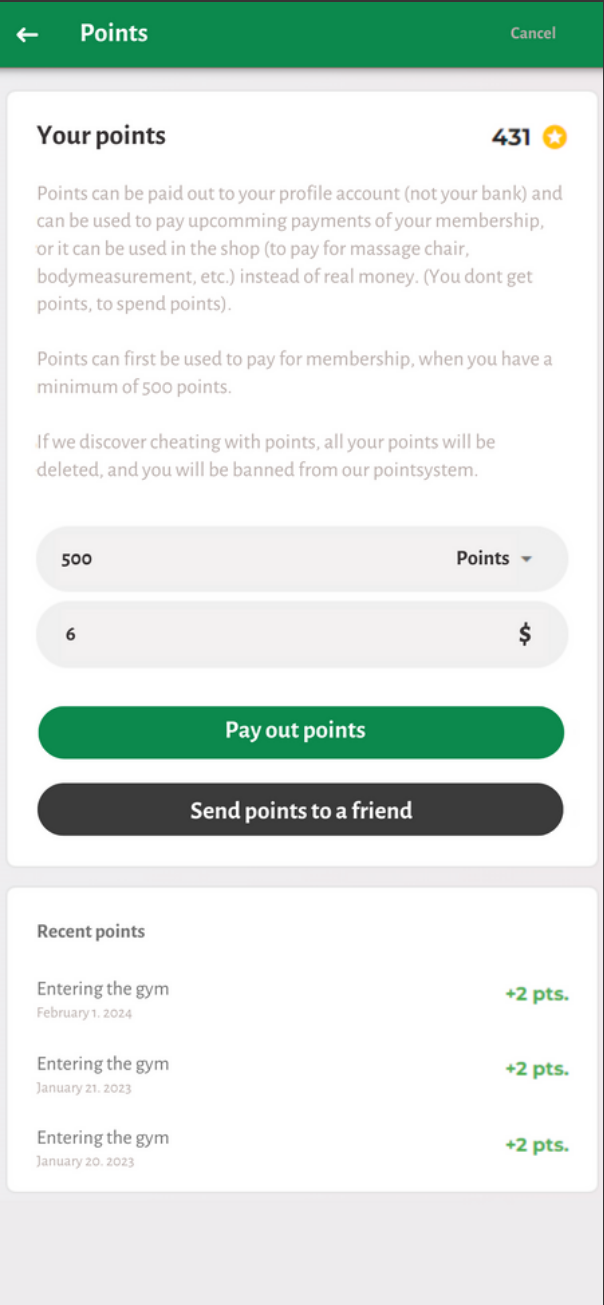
Points

Cancel

Your points

431

Points can be paid out to your profile account (not your bank) and can be used to pay upcomming payments of your membership, or it can be used in the shop (to pay for massage chair, bodymeasurement, etc.) instead of real money. (You dont get points, to spend points).

Points can first be used to pay for membership, when you have a minimum of 500 points.

If we discover cheating with points, all your points will be deleted, and you will be banned from our pointsystem.

500

Points

6

$

Pay out points

Send points to a friend

Recent points

Entering the gym
February 1. 2024
+2 pts.

Entering the gym
January 21. 2023
+2 pts.

Entering the gym
January 20. 2023
+2 pts.